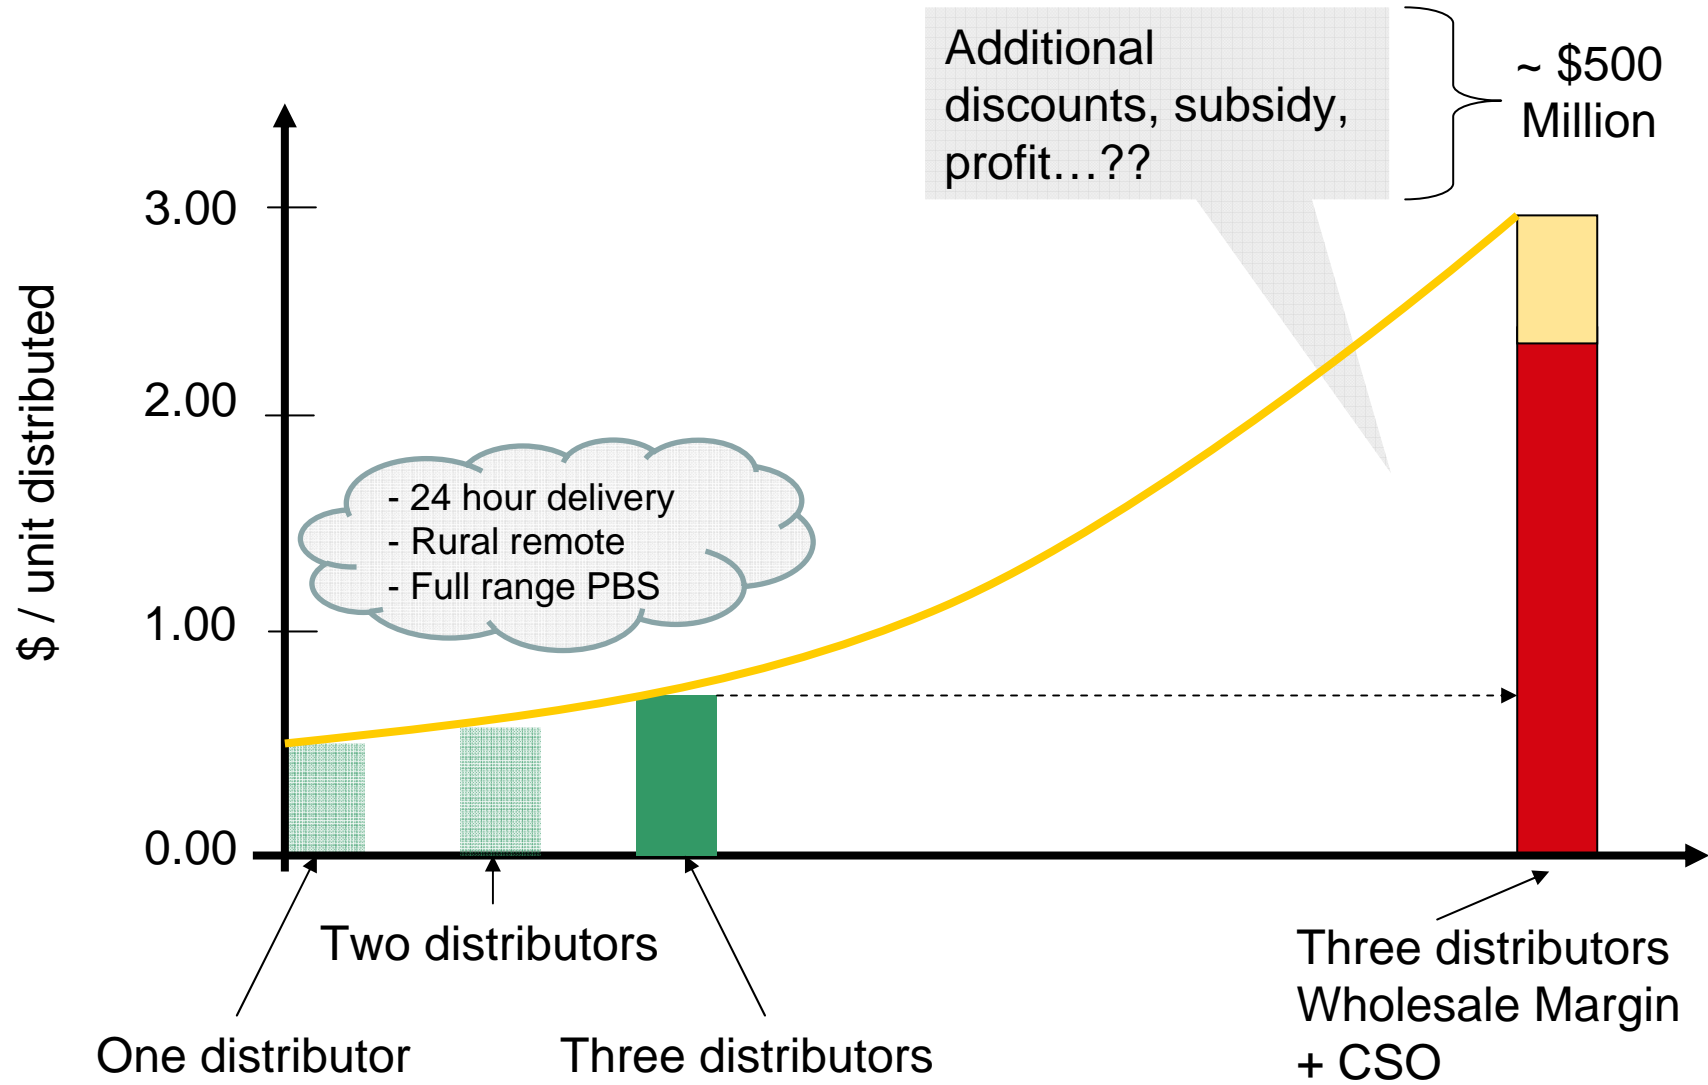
Additional discounts, subsidy, profit…??

~ \$500 Million

\$ / unit distributed

3.00

2.00

1.00

0.00

- 24 hour delivery
- Rural remote
- Full range PBS

Two distributors

One distributor

Three distributors

Three distributors Wholesale Margin + CSO